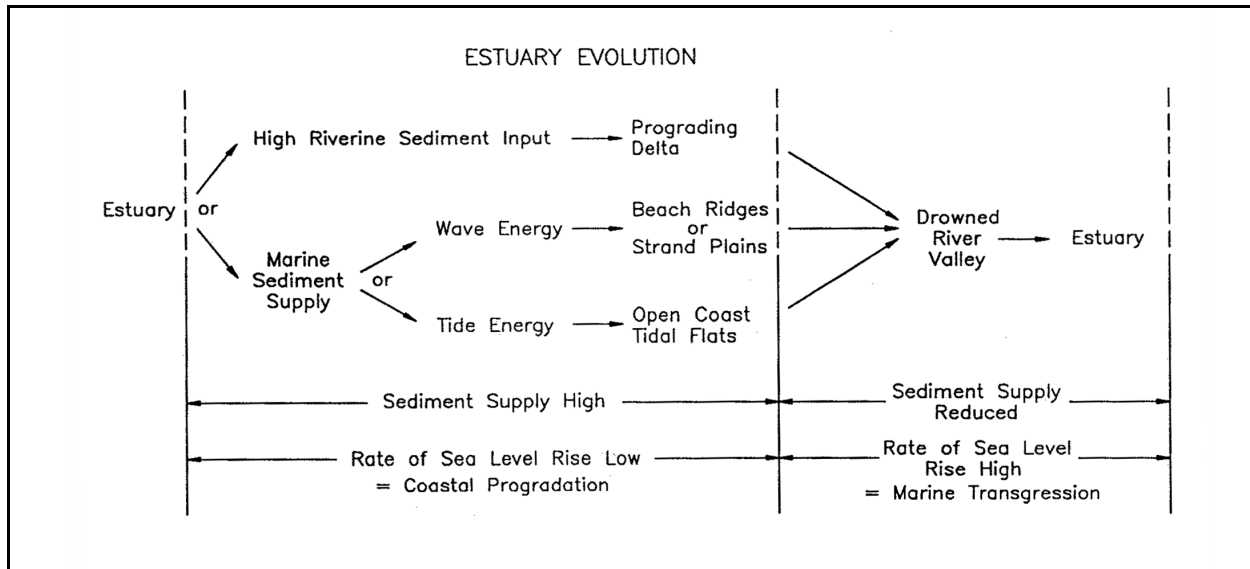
ESTUARY EVOLUTION

Estuary or

High Riverine Sediment Input → Prograding Delta

Marine Sediment Supply or

Wave Energy → Beach Ridges or Strand Plains

Tide Energy → Open Coast Tidal Flats

Drowned River Valley → Estuary

Sediment Supply High

Sediment Supply Reduced

Rate of Sea Level Rise Low = Coastal Progradation

Rate of Sea Level Rise High = Marine Transgression